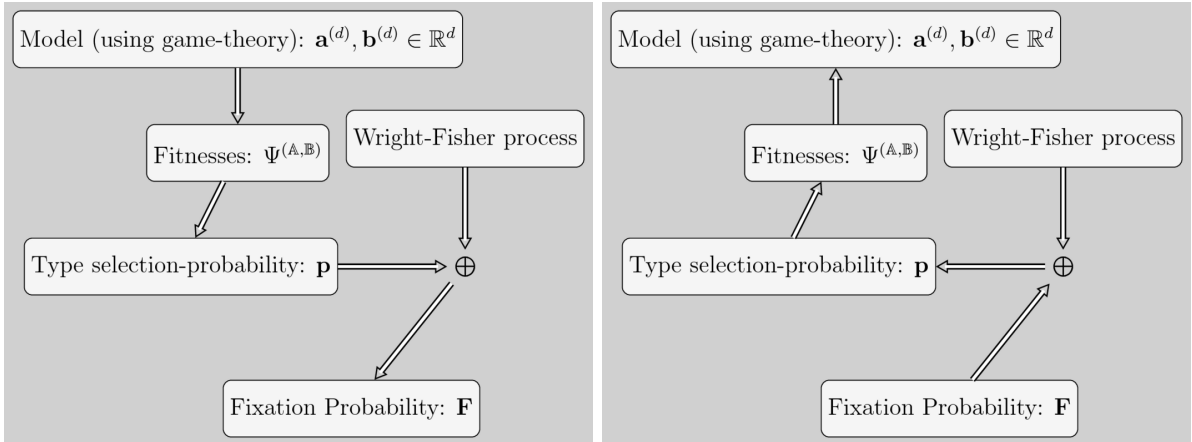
Model (using game-theory): $\mathbf{a}^{(d)}, \mathbf{b}^{(d)} \in \mathbb{R}^d$

Fitnesses: $\Psi^{(\mathbb{A},\mathbb{B})}$

Wright-Fisher process

Type selection-probability: $\mathbf{p}$

$\oplus$

Fixation Probability: $\mathbf{F}$

Model (using game-theory): $\mathbf{a}^{(d)}, \mathbf{b}^{(d)} \in \mathbb{R}^d$

Fitnesses: $\Psi^{(\mathbb{A},\mathbb{B})}$

Wright-Fisher process

Type selection-probability: $\mathbf{p}$

$\oplus$

Fixation Probability: $\mathbf{F}$